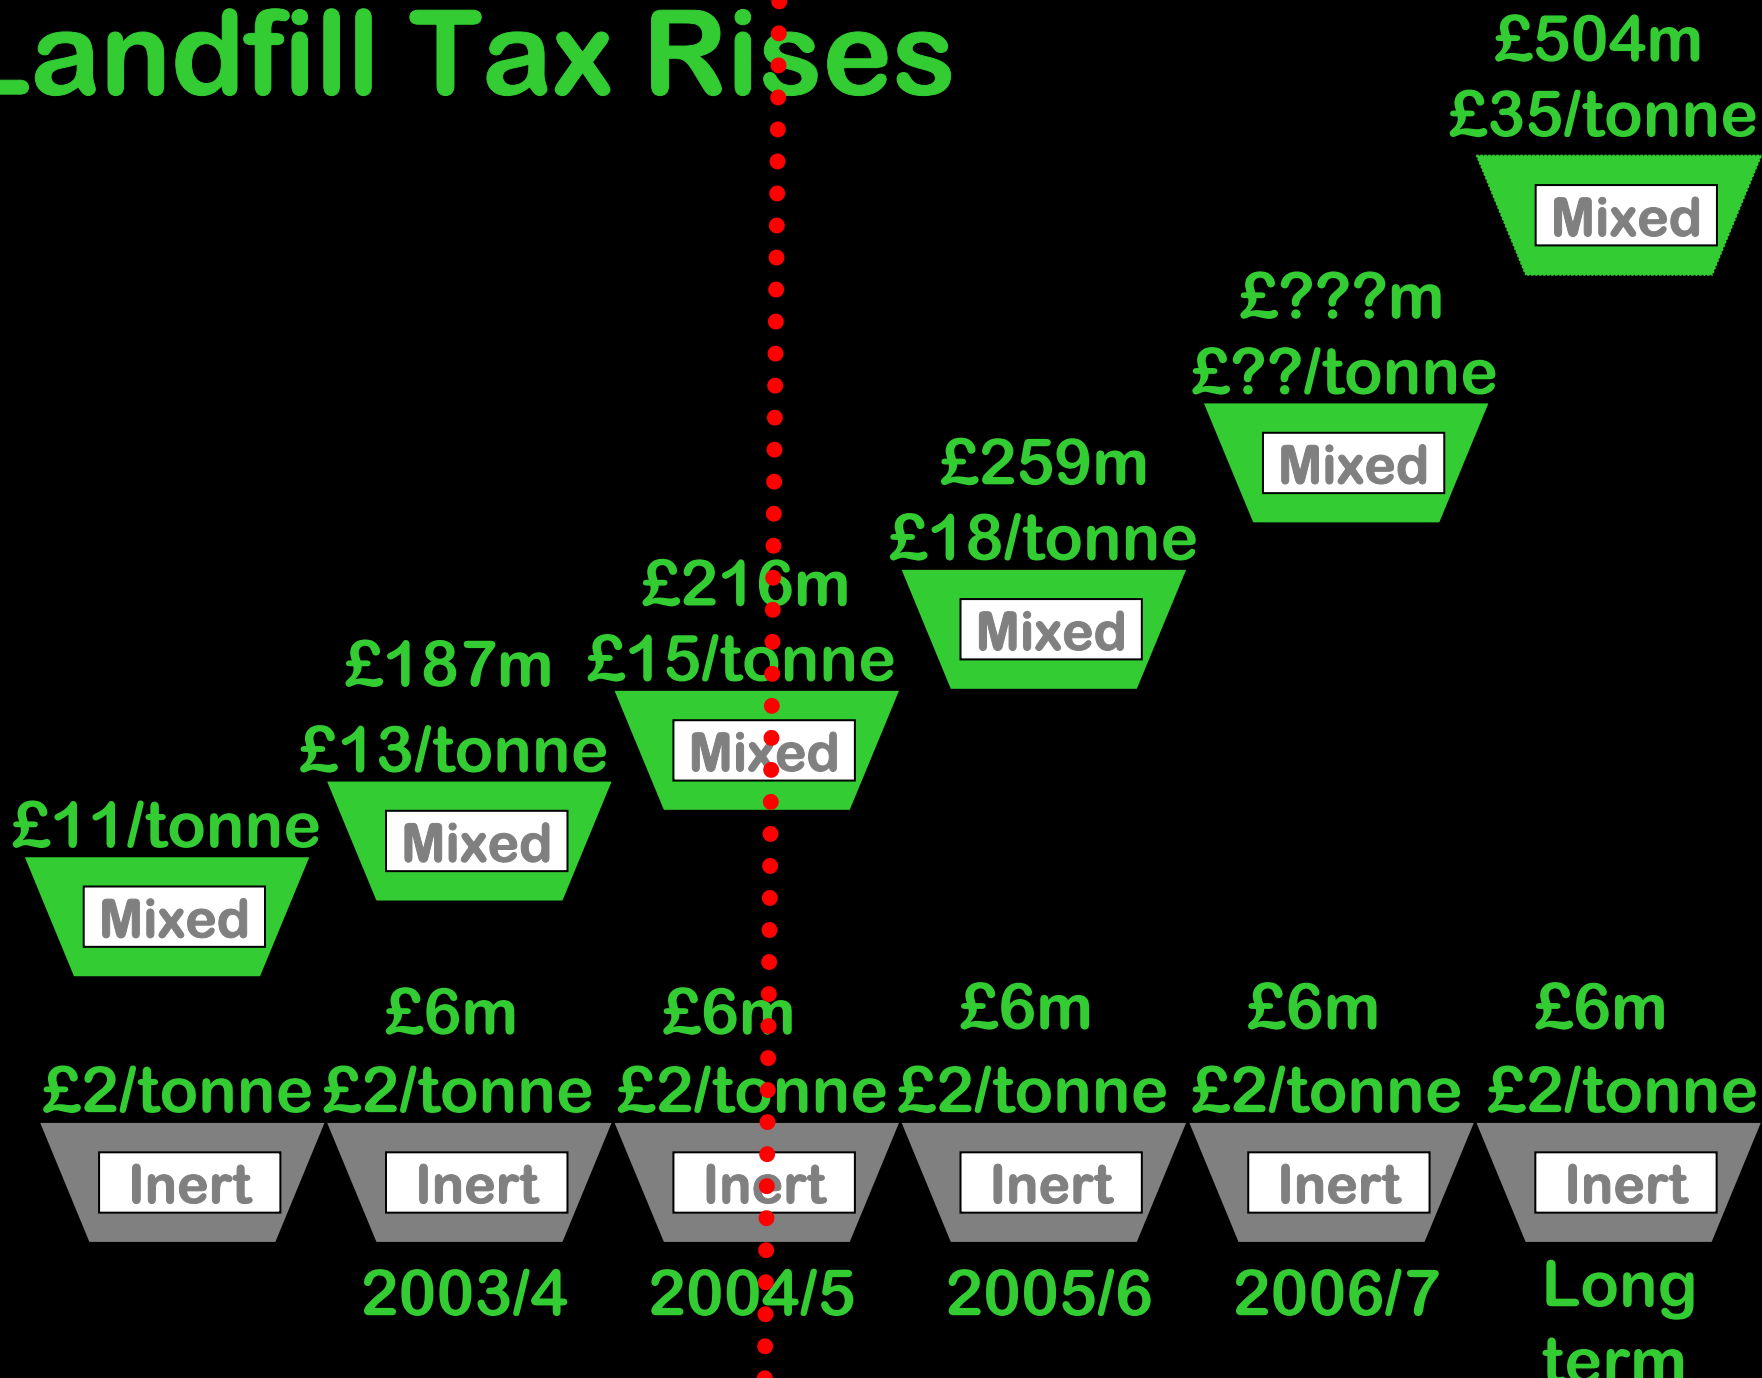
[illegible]andfill Tax Rises

£504m
£35/tonne
Mixed

£???m
£??/tonne
Mixed

£259m
£18/tonne
Mixed

£216m
£15/tonne
Mixed

£187m
£13/tonne
Mixed

£11/tonne
Mixed

£2/tonne
Inert

£6m
£2/tonne
Inert
2003/4

£6m
£2/tonne
Inert
2004/5

£6m
£2/tonne
Inert
2005/6

£6m
£2/tonne
Inert
2006/7

£6m
£2/tonne
Inert
Long term